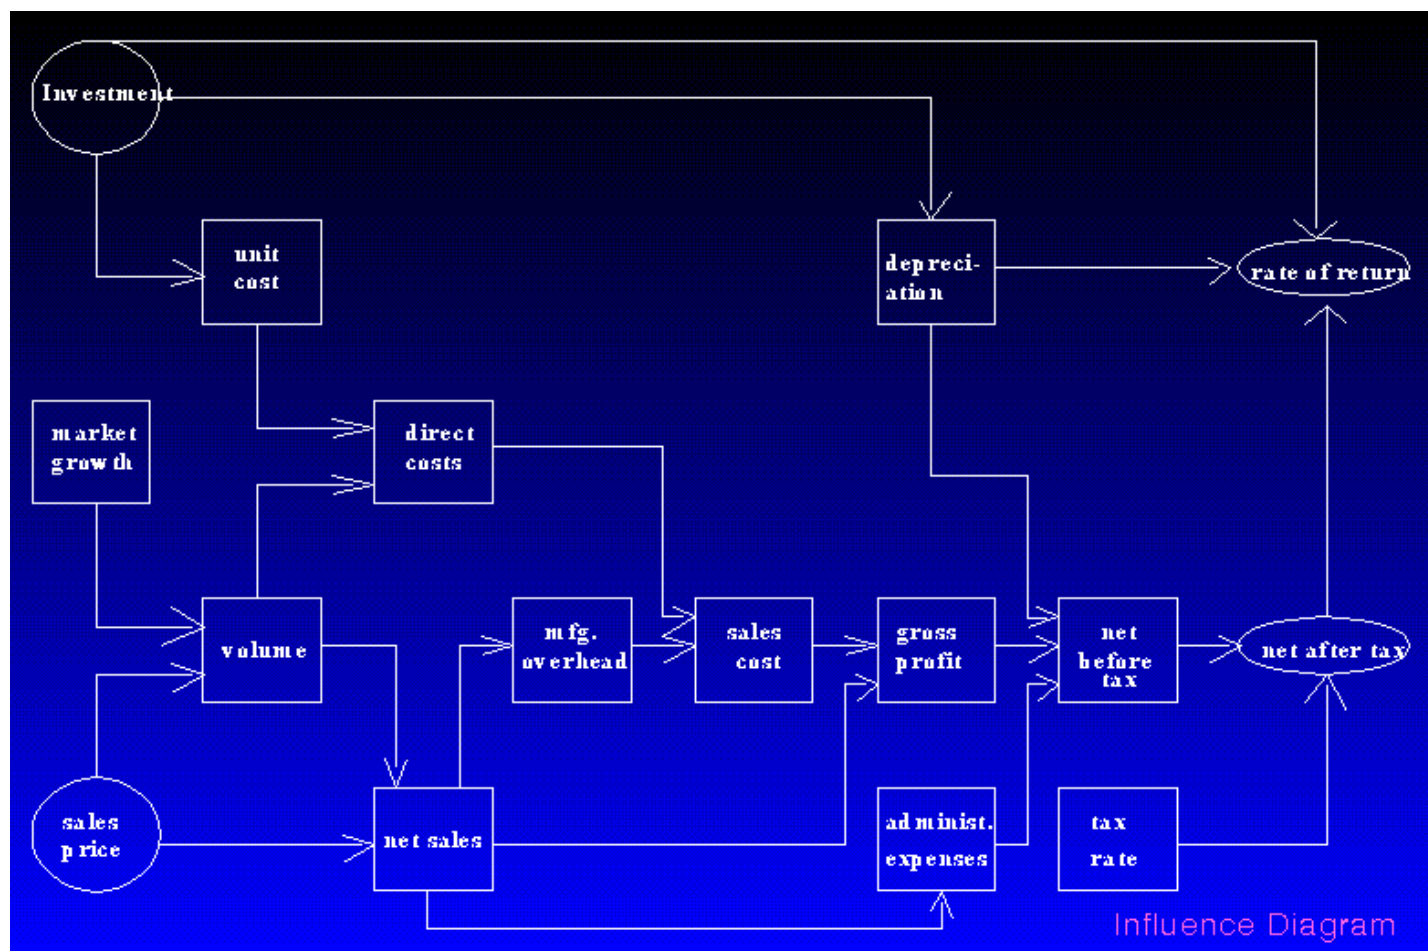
Investment

unit cost

depreciation

rate of return

market growth

direct costs

volume

mfg. overhead

sales cost

gross profit

net before tax

net after tax

sales price

net sales

administ. expenses

tax rate

Influence Diagram